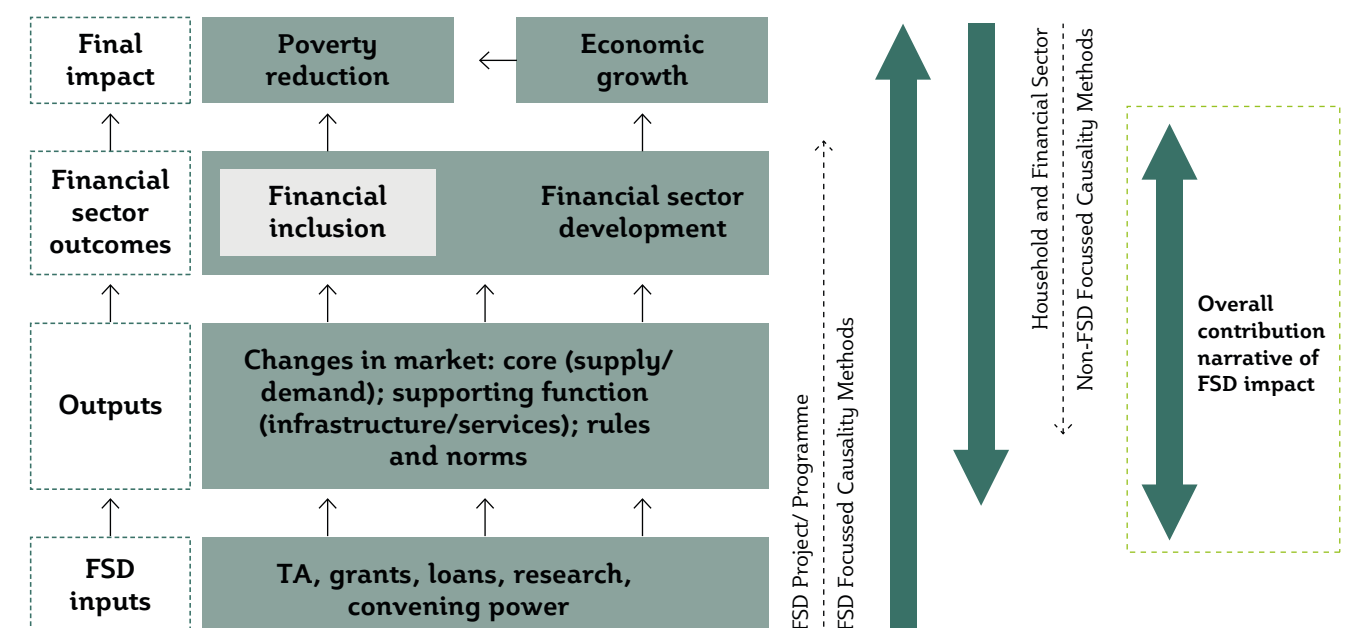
Final impact

Poverty reduction

Economic growth

Financial sector outcomes

Financial inclusion

Financial sector development

Outputs

Changes in market: core (supply/ demand); supporting function (infrastructure/services); rules and norms

FSD inputs

TA, grants, loans, research, convening power

FSD Project/ Programme
FSD Focussed Causality Methods

Household and Financial Sector
Non-FSD Focussed Causality Methods

Overall contribution narrative of FSD impact